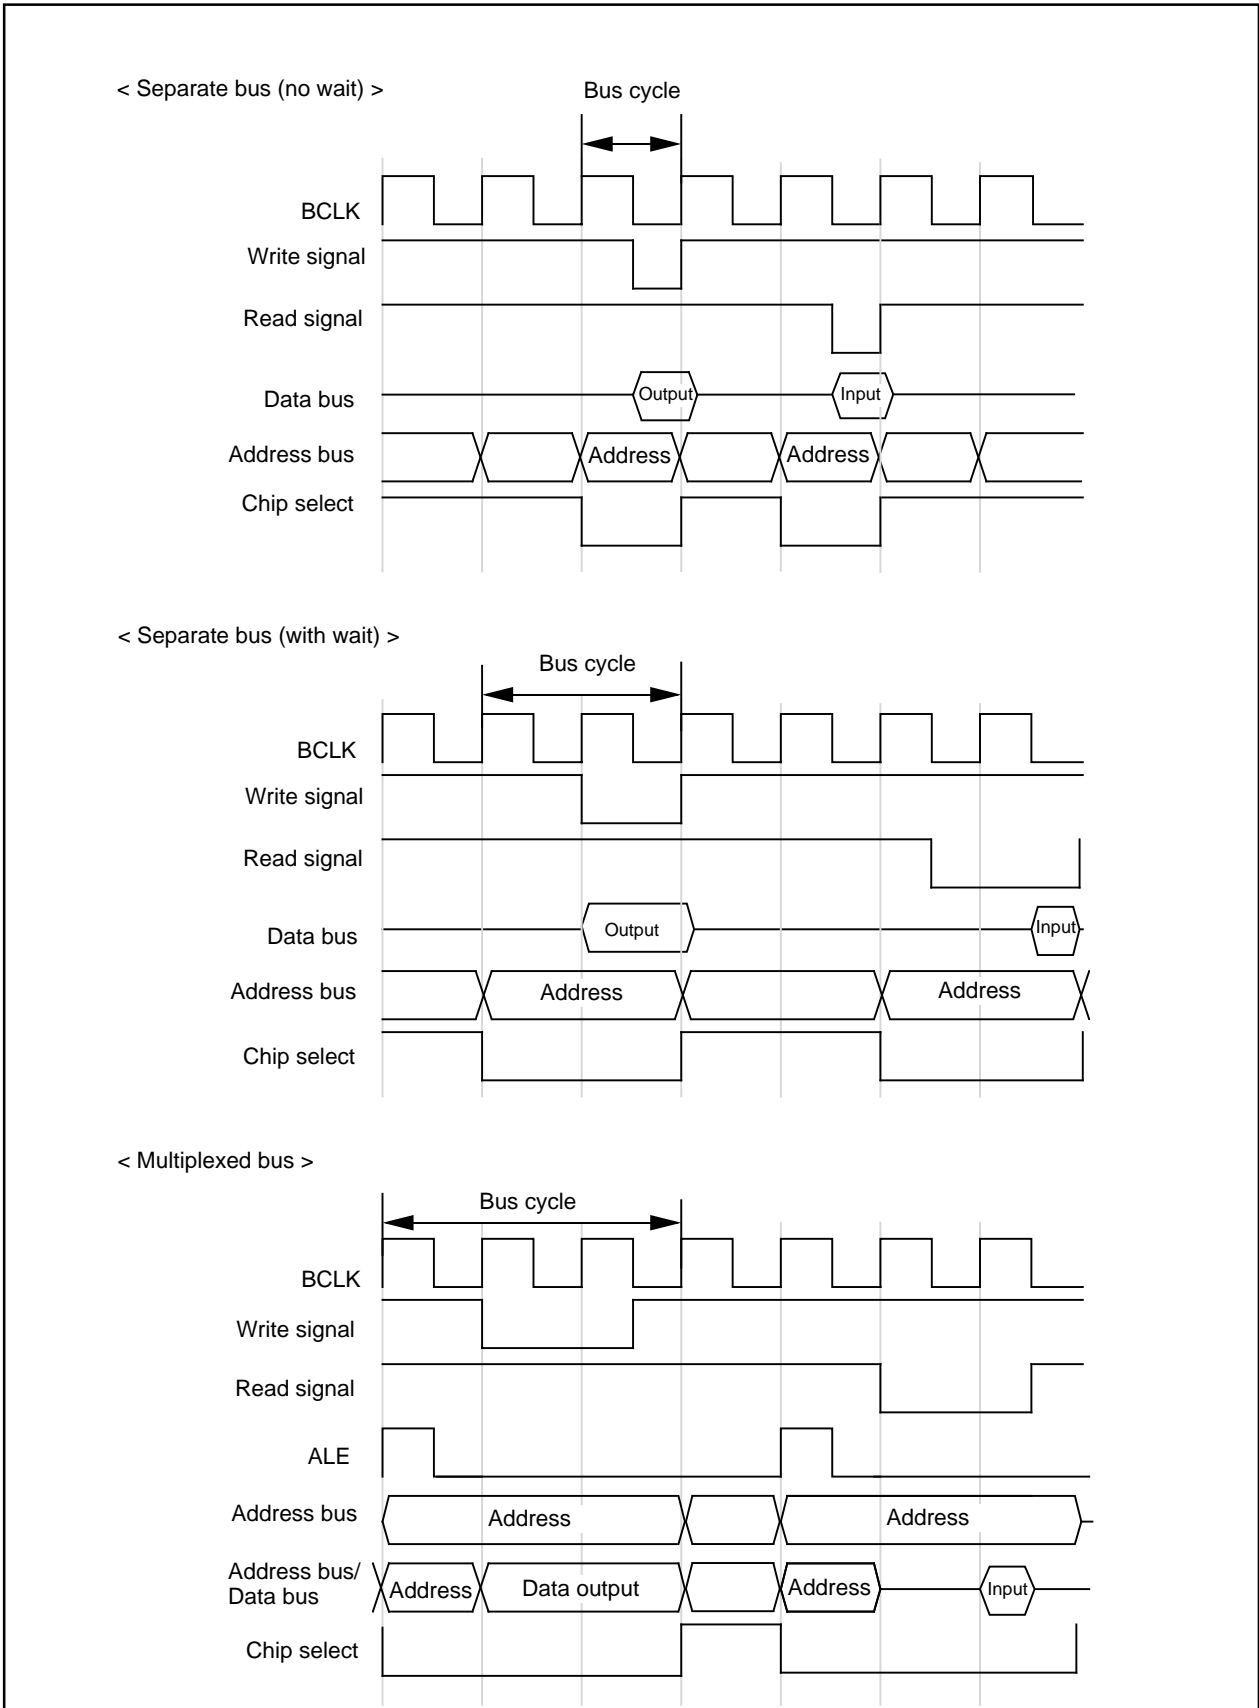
< Separate bus (no wait) >

Bus cycle

BCLK

Write signal

Read signal

Data bus

Output

Input

Address bus

Address

Address

Chip select

< Separate bus (with wait) >

Bus cycle

BCLK

Write signal

Read signal

Data bus

Output

Input

Address bus

Address

Address

Chip select

< Multiplexed bus >

Bus cycle

BCLK

Write signal

Read signal

ALE

Address bus

Address

Address

Address bus/ Data bus

Address

Data output

Address

Input

Chip select